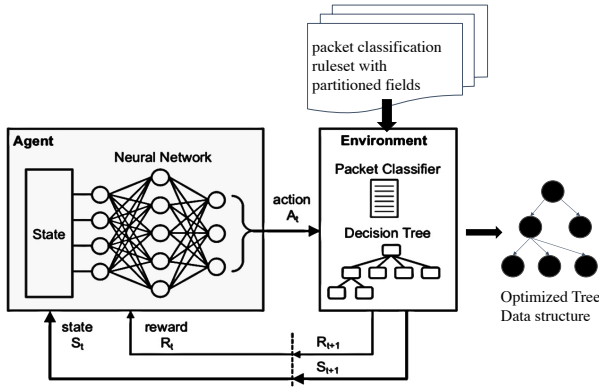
packet classification ruleset with partitioned fields

Agent

Neural Network

State

action
$A_t$

Environment

Packet Classifier

Decision Tree

Optimized Tree
Data structure

state
$S_t$

reward
$R_t$

$R_{t+1}$

$S_{t+1}$